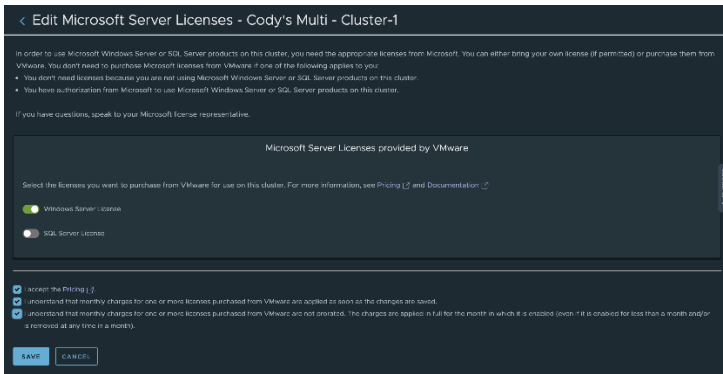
< Edit Microsoft Server Licenses - Cody's Multi - Cluster-1

In order to use Microsoft Windows Server or SQL Server products on this cluster, you need the appropriate licenses from Microsoft. You can either bring your own license (if permitted) or purchase them from VMware. You don't need to purchase Microsoft licenses from VMware if one of the following applies to you:

• You don't need licenses because you are not using Microsoft Windows Server or SQL Server products on this cluster.
• You have authorization from Microsoft to use Microsoft Windows Server or SQL Server products on this cluster.

If you have questions, speak to your Microsoft license representative.

Microsoft Server Licenses provided by VMware

Select the licenses you want to purchase from VMware for use on this cluster. For more information, see Pricing and Documentation

Windows Server License

SQL Server License

I accept the Pricing

I understand that monthly charges for one or more licenses purchased from VMware are applied as soon as the changes are saved.

I understand that monthly charges for one or more licenses purchased from VMware are not prorated. The charges are applied in full for the month in which it is enabled (even if it is enabled for less than a month and/or is removed at any time in a month).

SAVE CANCEL